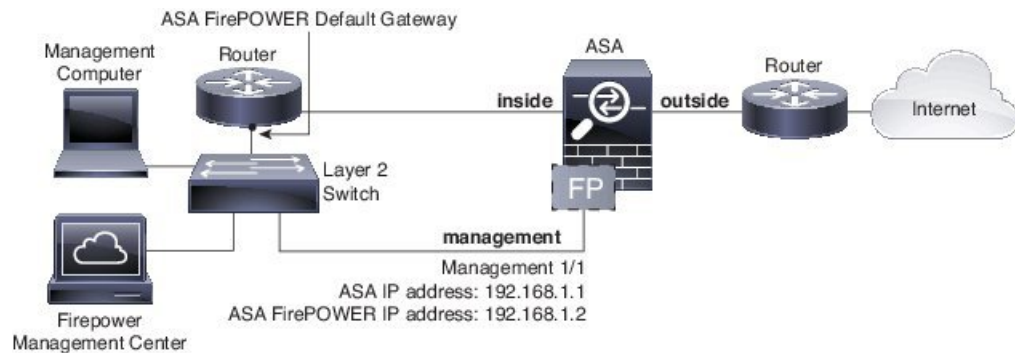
ASA FirePOWER Default Gateway

Management Computer

Router

ASA

Router

inside

outside

Internet

Layer 2 Switch

FP

management

Management 1/1
ASA IP address: 192.168.1.1
ASA FirePOWER IP address: 192.168.1.2

Firepower Management Center